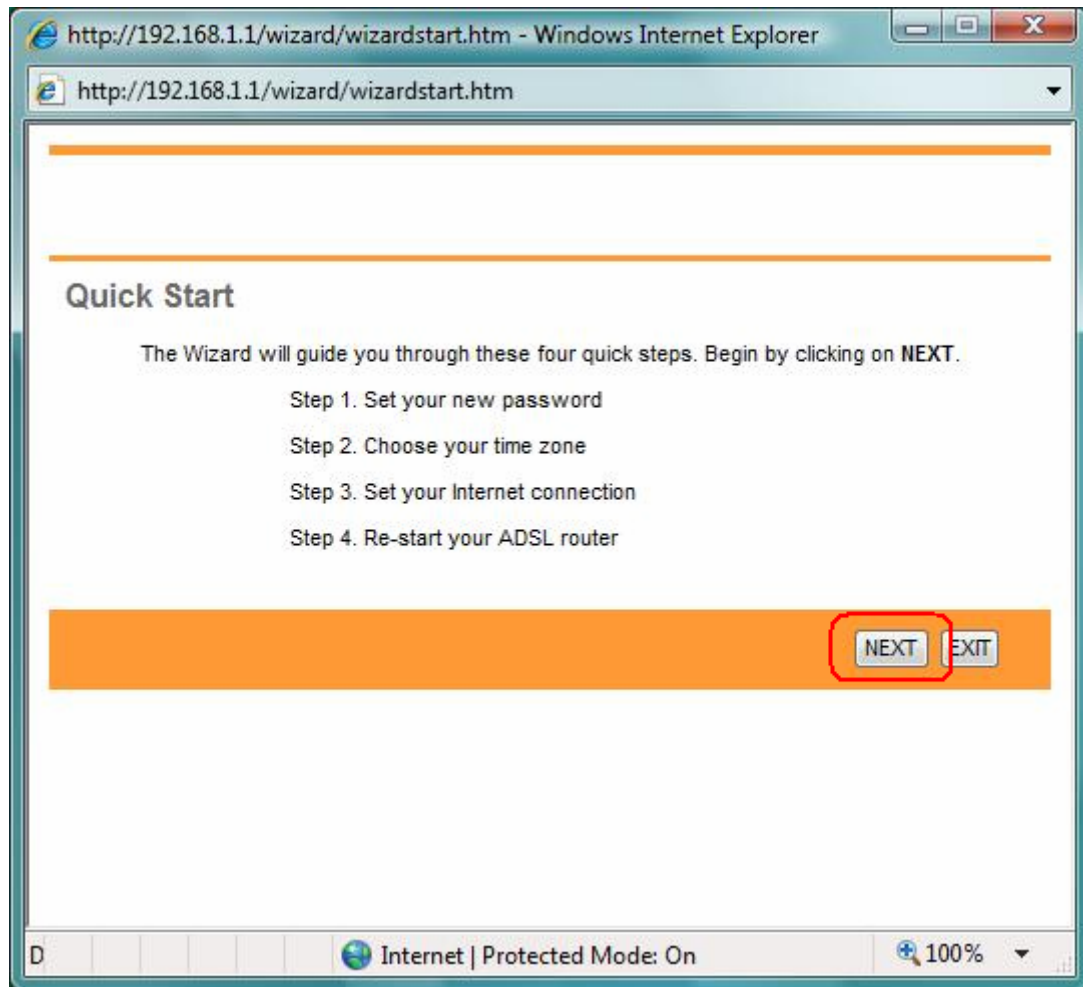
http://192.168.1.1/wizard/wizardstart.htm - Windows Internet Explorer

http://192.168.1.1/wizard/wizardstart.htm

Quick Start

The Wizard will guide you through these four quick steps. Begin by clicking on **NEXT**.

Step 1. Set your new password

Step 2. Choose your time zone

Step 3. Set your Internet connection

Step 4. Re-start your ADSL router

NEXT EXIT

D

Internet | Protected Mode: On

100%